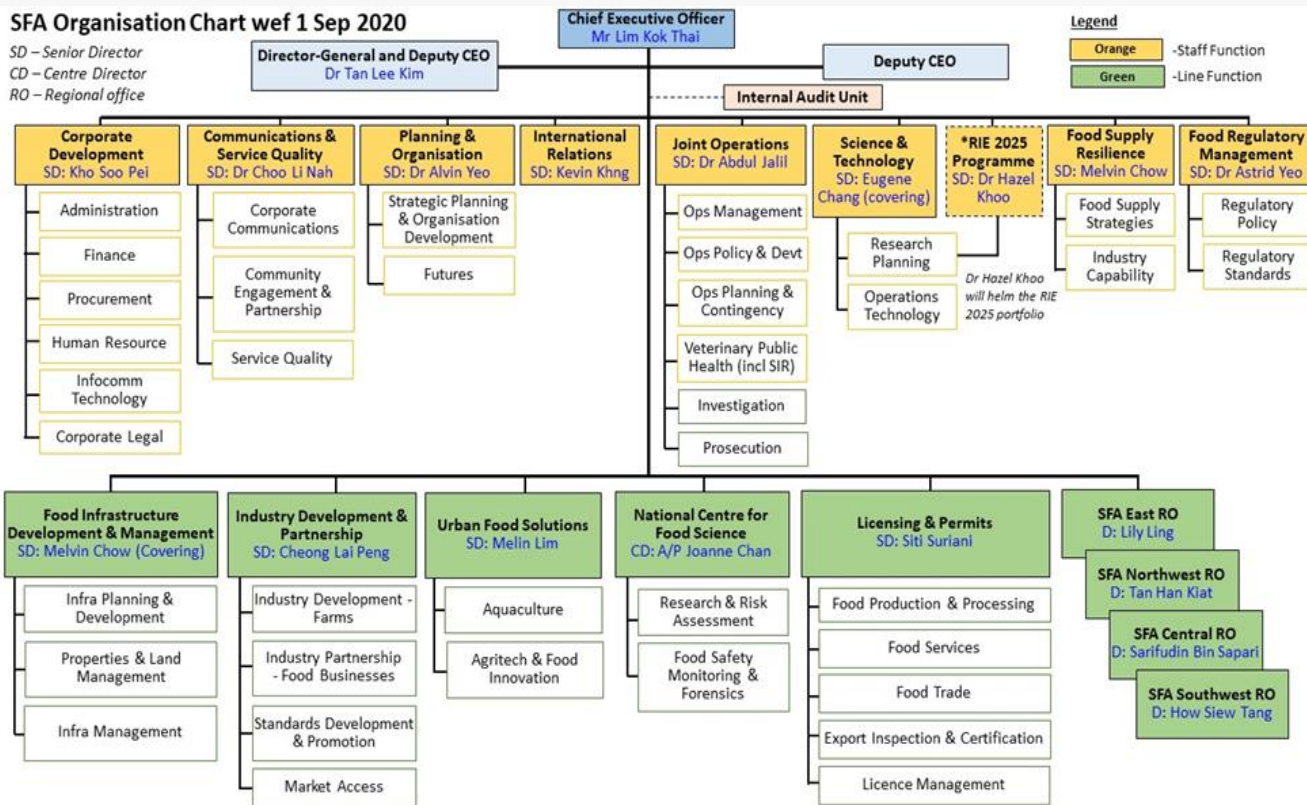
SFA Organisation Chart wef 1 Sep 2020

SD – Senior Director
CD – Centre Director
RO – Regional office

Chief Executive Officer
Mr Lim Kok Thai

Director-General and Deputy CEO
Dr Tan Lee Kim

Deputy CEO

Internal Audit Unit

Legend
Orange -Staff Function
Green -Line Function

Corporate Development
SD: Kho Soo Pei
Administration
Finance
Procurement
Human Resource
Infocomm Technology
Corporate Legal

Communications & Service Quality
SD: Dr Choo Li Nah
Corporate Communications
Community Engagement & Partnership
Service Quality

Planning & Organisation
SD: Dr Alvin Yeo
Strategic Planning & Organisation Development
Futures

International Relations
SD: Kevin Khng

Joint Operations
SD: Dr Abdul Jalil
Ops Management
Ops Policy & Devt
Ops Planning & Contingency
Veterinary Public Health (incl SIR)
Investigation
Prosecution

Science & Technology
SD: Eugene Chang (covering)
Research Planning
Operations Technology

*RIE 2025 Programme
SD: Dr Hazel Khoo
Dr Hazel Khoo will helm the RIE 2025 portfolio

Food Supply Resilience
SD: Melvin Chow
Food Supply Strategies
Industry Capability

Food Regulatory Management
SD: Dr Astrid Yeo
Regulatory Policy
Regulatory Standards

Food Infrastructure Development & Management
SD: Melvin Chow (Covering)
Infra Planning & Development
Properties & Land Management
Infra Management

Industry Development & Partnership
SD: Cheong Lai Peng
Industry Development - Farms
Industry Partnership - Food Businesses
Standards Development & Promotion
Market Access

Urban Food Solutions
SD: Melin Lim
Aquaculture
Agritech & Food Innovation

National Centre for Food Science
CD: A/P Joanne Chan
Research & Risk Assessment
Food Safety Monitoring & Forensics

Licensing & Permits
SD: Siti Suriani
Food Production & Processing
Food Services
Food Trade
Export Inspection & Certification
Licence Management

SFA East RO
D: Lily Ling
SFA Northwest RO
D: Tan Han Kiat
SFA Central RO
D: Sarifudin Bin Sapari
SFA Southwest RO
D: How Siew Tang